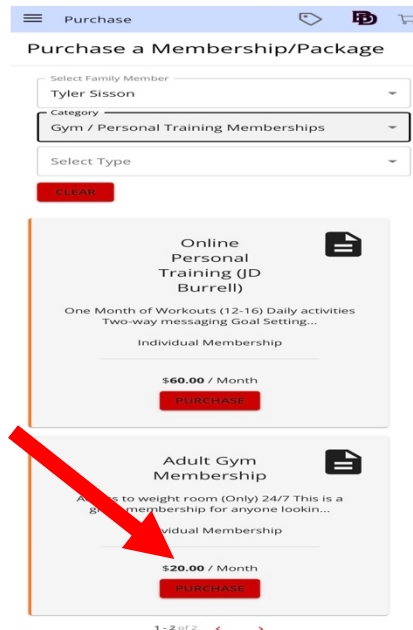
Purchase

Purchase a Membership/Package

Select Family Member
Tyler Sisson

Category
Gym / Personal Training Memberships

Select Type

CLEAR

Online Personal Training (JD Burrell)

One Month of Workouts (12-16) Daily activities Two-way messaging Goal Setting...

Individual Membership

$60.00 / Month

PURCHASE

Adult Gym Membership

A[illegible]s to weight room (Only) 24/7 This is a g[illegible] membership for anyone lookin...

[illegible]ividual Membership

$20.00 / Month

PURCHASE

1 - 2 of 2